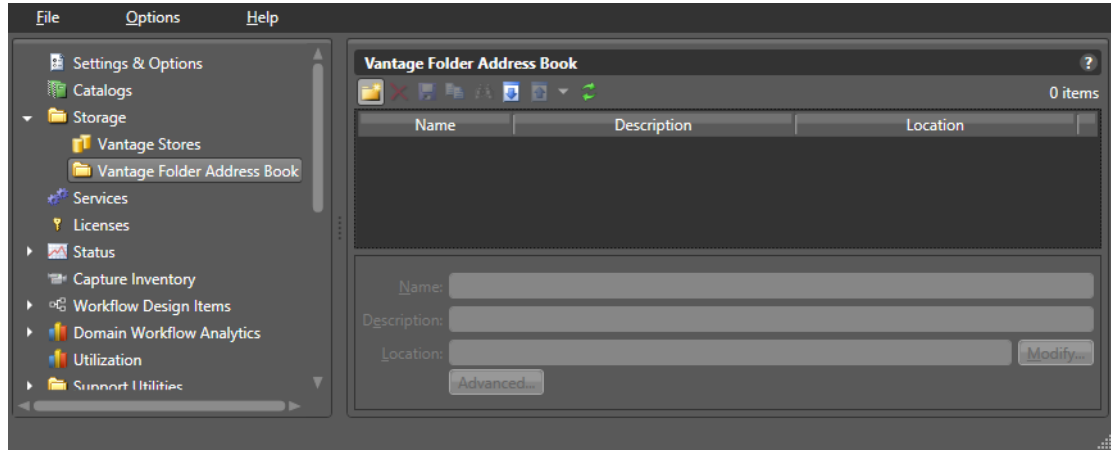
File Options Help

Settings & Options
Catalogs
Storage
Vantage Stores
Vantage Folder Address Book
Services
Licenses
Status
Capture Inventory
Workflow Design Items
Domain Workflow Analytics
Utilization
Support Utilities

Vantage Folder Address Book
?
0 items

| Name | Description | Location |
|---|---|---|

Name:
Description:
Location:
Modify...
Advanced...